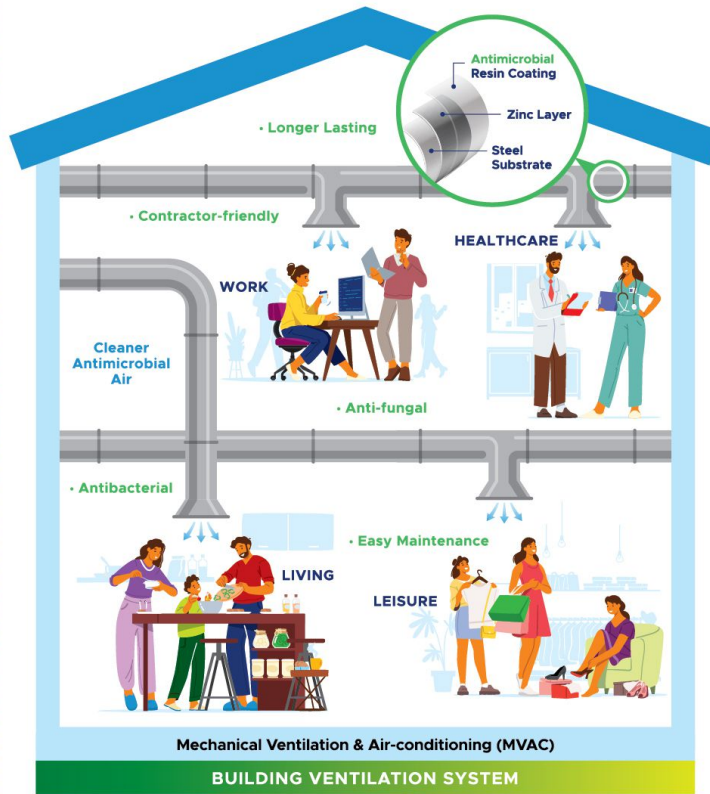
Antimicrobial Resin Coating

Zinc Layer

Steel Substrate

• Longer Lasting

• Contractor-friendly

HEALTHCARE

WORK

Cleaner Antimicrobial Air

• Anti-fungal

• Antibacterial

• Easy Maintenance

LIVING

LEISURE

Mechanical Ventilation & Air-conditioning (MVAC)

BUILDING VENTILATION SYSTEM